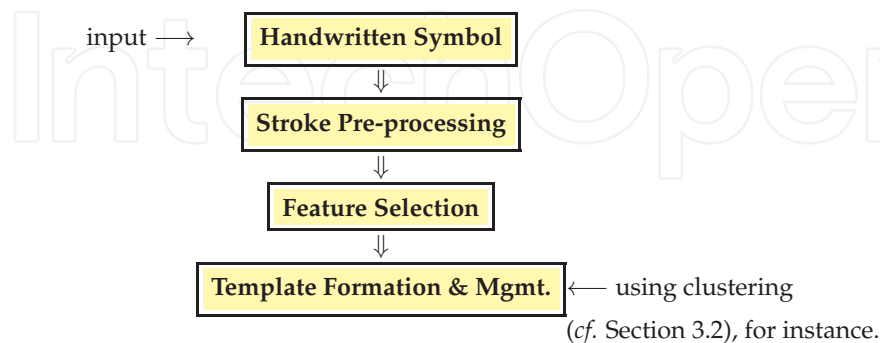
IntechOpen

input $\longrightarrow$ Handwritten Symbol

$\Downarrow$

Stroke Pre-processing

$\Downarrow$

Feature Selection

$\Downarrow$

Template Formation & Mgmt. $\longleftarrow$ using clustering (*cf.* Section 3.2), for instance.